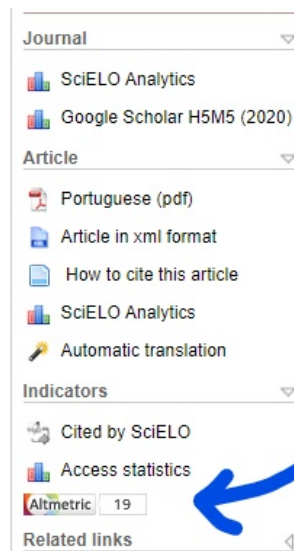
Journal

SciELO Analytics

Google Scholar H5M5 (2020)

Article

Portuguese (pdf)

Article in xml format

How to cite this article

SciELO Analytics

Automatic translation

Indicators

Cited by SciELO

Access statistics

Altmetric 19

Related links